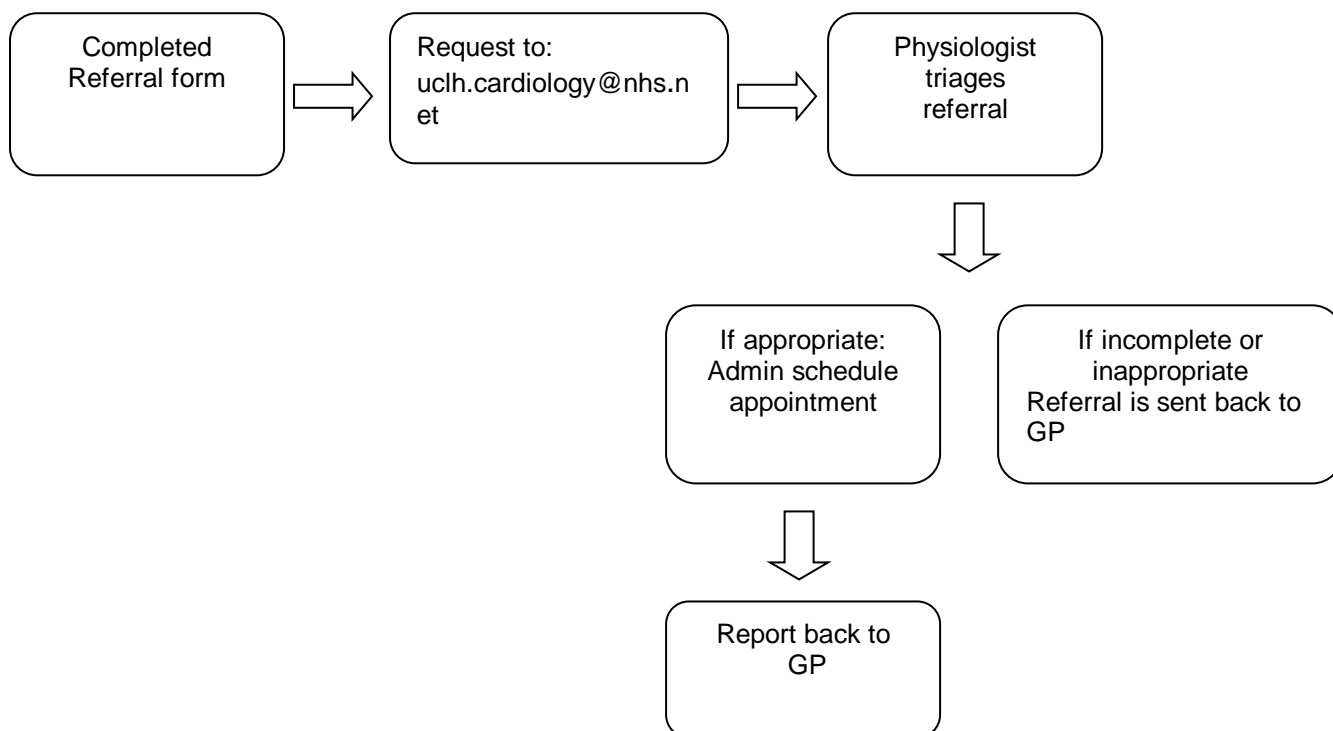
Completed Referral form

Request to: uclh.cardiology@nhs.net

Physiologist triages referral

If appropriate: Admin schedule appointment

If incomplete or inappropriate Referral is sent back to GP

Report back to GP